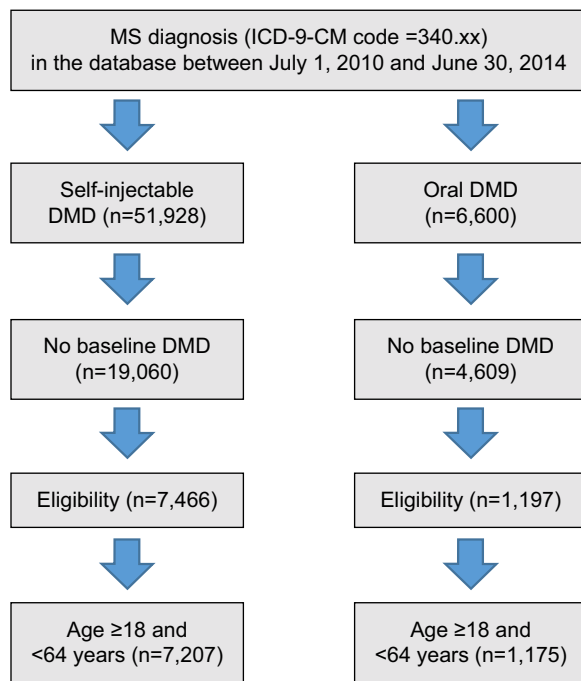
MS diagnosis (ICD-9-CM code =340.xx) in the database between July 1, 2010 and June 30, 2014

Self-injectable DMD (n=51,928)

No baseline DMD (n=19,060)

Eligibility (n=7,466)

Age ≥18 and <64 years (n=7,207)

Oral DMD (n=6,600)

No baseline DMD (n=4,609)

Eligibility (n=1,197)

Age ≥18 and <64 years (n=1,175)